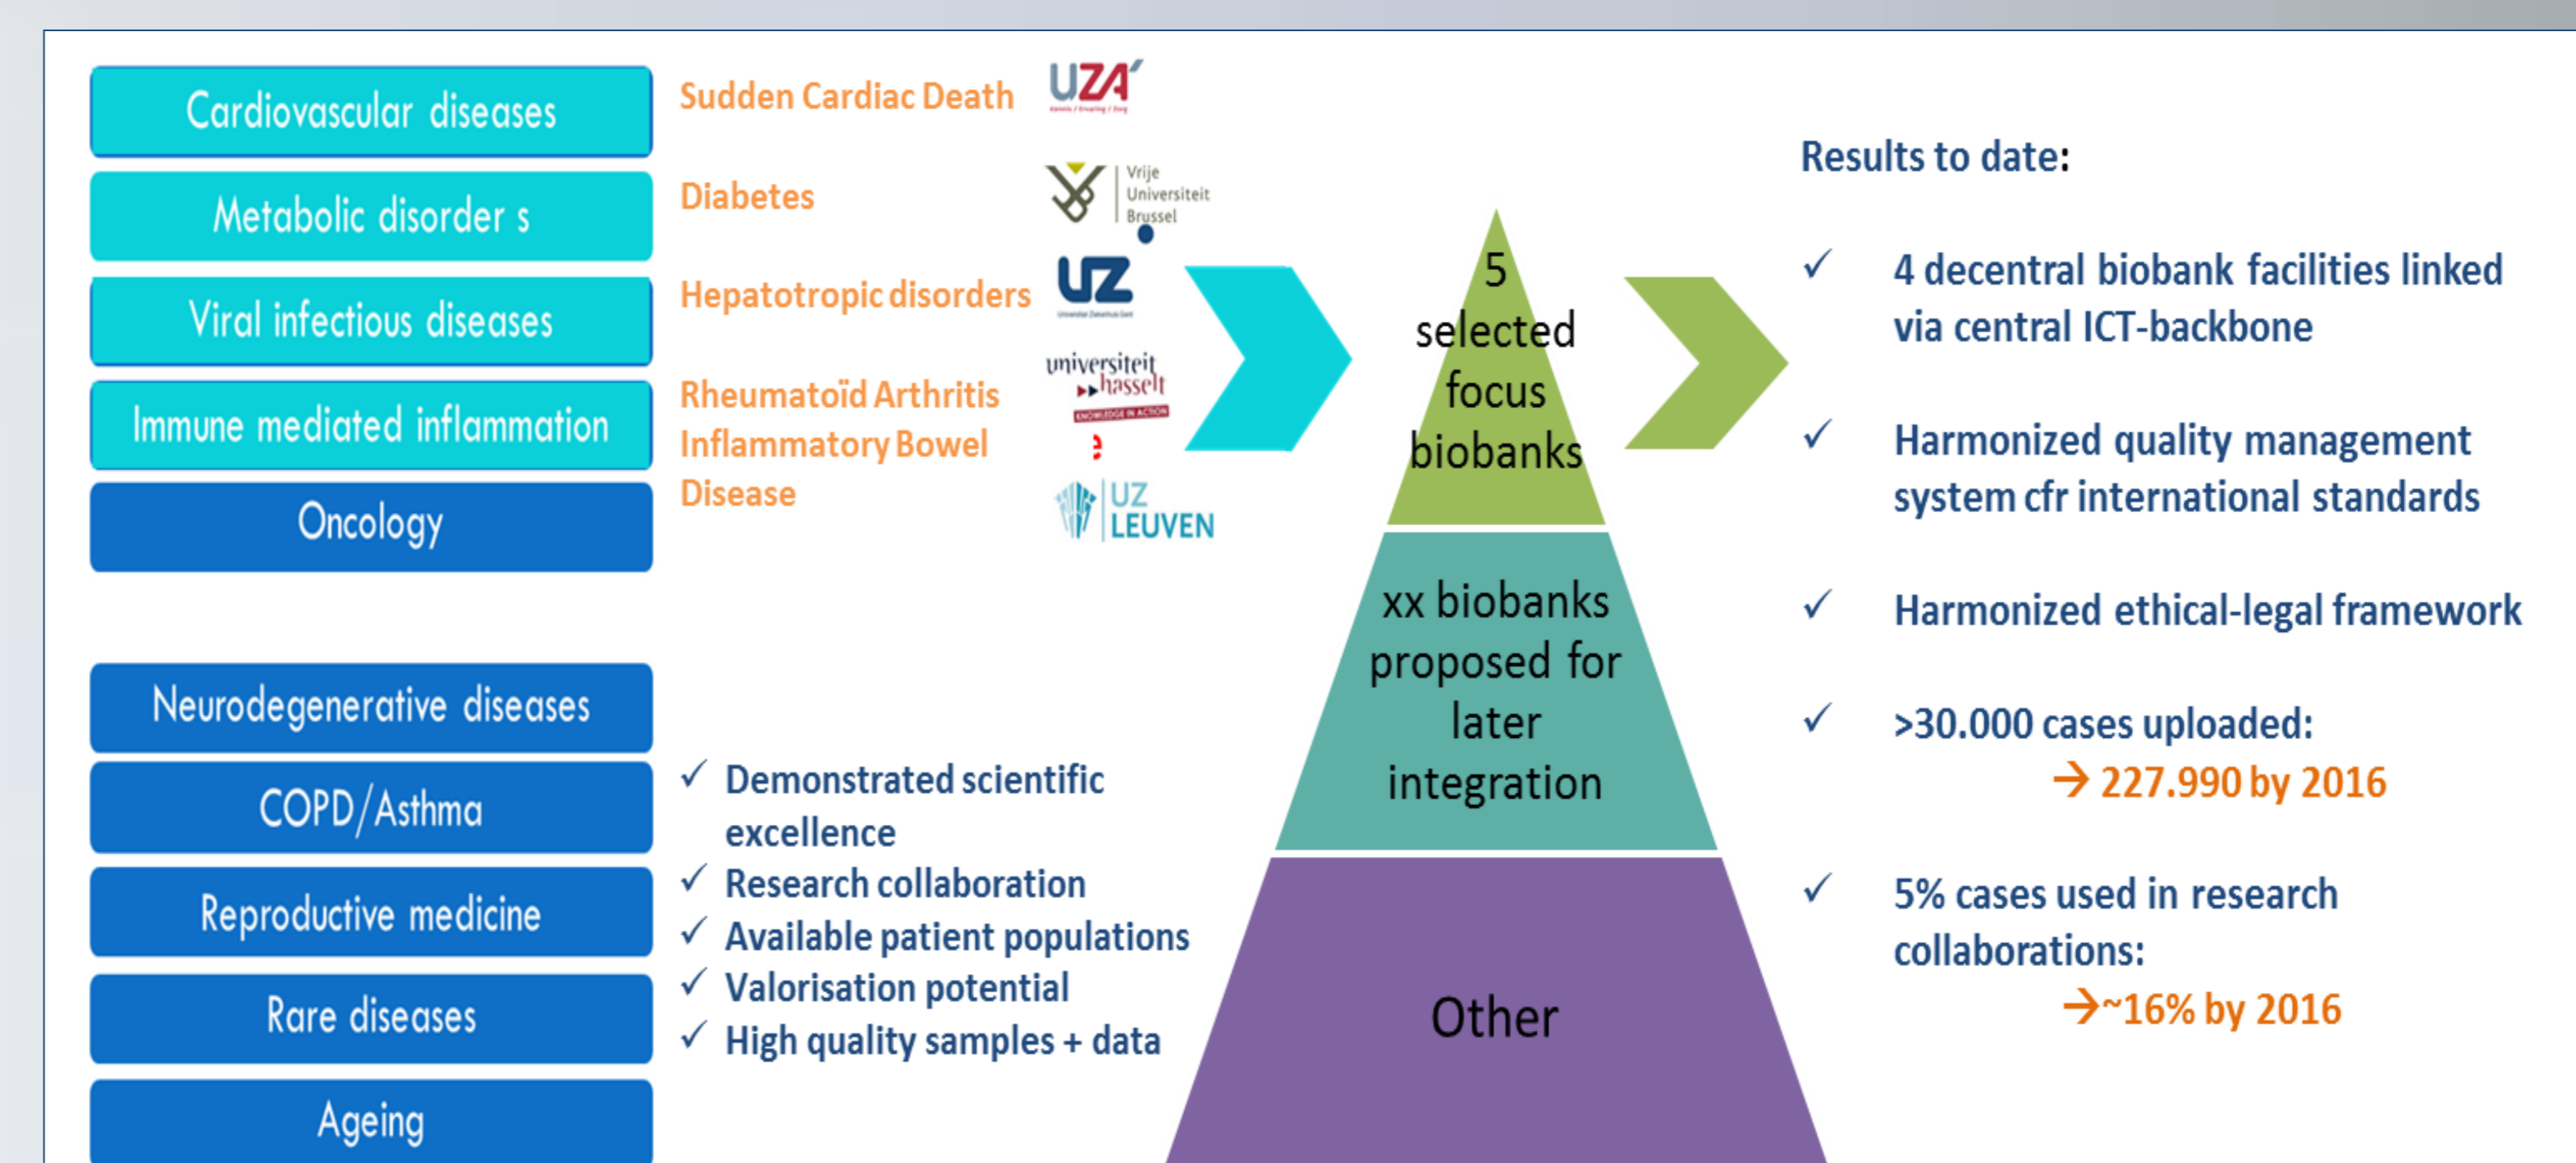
Cardiovascular diseases

Metabolic disorder s

Viral infectious diseases

Immune mediated inflammation

Oncology

Sudden Cardiac Death

UZA

Diabetes

Vrije Universiteit Brussel

Hepatotropic disorders

UZ

Rheumatoïd Arthritis

universiteit hasselt

KNOWLEDGE IN ACTION

Inflammatory Bowel Disease

UZ LEUVEN

5 selected focus biobanks

xx biobanks proposed for later integration

Other

Results to date:

✓ 4 decentral biobank facilities linked via central ICT-backbone

✓ Harmonized quality management system cfr international standards

✓ Harmonized ethical-legal framework

✓ >30.000 cases uploaded:
→ 227.990 by 2016

✓ 5% cases used in research collaborations:
→~16% by 2016

Neurodegenerative diseases

COPD/Asthma

Reproductive medicine

Rare diseases

Ageing

✓ Demonstrated scientific excellence
✓ Research collaboration
✓ Available patient populations
✓ Valorisation potential
✓ High quality samples + data